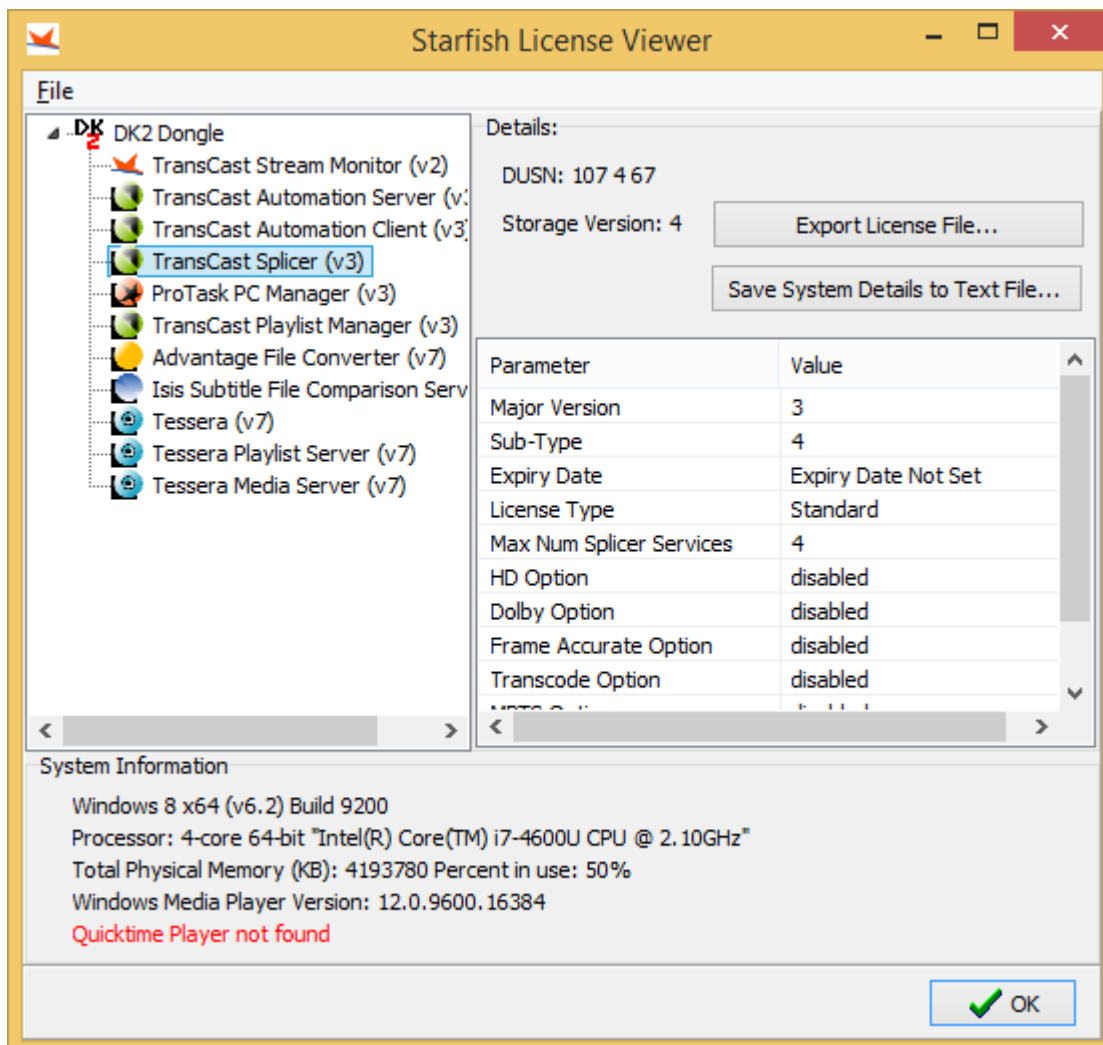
Starfish License Viewer

File

DK2 Dongle
TransCast Stream Monitor (v2)
TransCast Automation Server (v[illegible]
TransCast Automation Client (v3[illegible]
TransCast Splicer (v3)
ProTask PC Manager (v3)
TransCast Playlist Manager (v3)
Advantage File Converter (v7)
Isis Subtitle File Comparison Serv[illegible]
Tessera (v7)
Tessera Playlist Server (v7)
Tessera Media Server (v7)

Details:

DUSN: 107 4 67

Storage Version: 4

Export License File...

Save System Details to Text File...

| Parameter | Value |
|---|---|
| Major Version | 3 |
| Sub-Type | 4 |
| Expiry Date | Expiry Date Not Set |
| License Type | Standard |
| Max Num Splicer Services | 4 |
| HD Option | disabled |
| Dolby Option | disabled |
| Frame Accurate Option | disabled |
| Transcode Option | disabled |
| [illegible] | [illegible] |

System Information

Windows 8 x64 (v6.2) Build 9200
Processor: 4-core 64-bit "Intel(R) Core(TM) i7-4600U CPU @ 2.10GHz"
Total Physical Memory (KB): 4193780 Percent in use: 50%
Windows Media Player Version: 12.0.9600.16384
Quicktime Player not found

OK